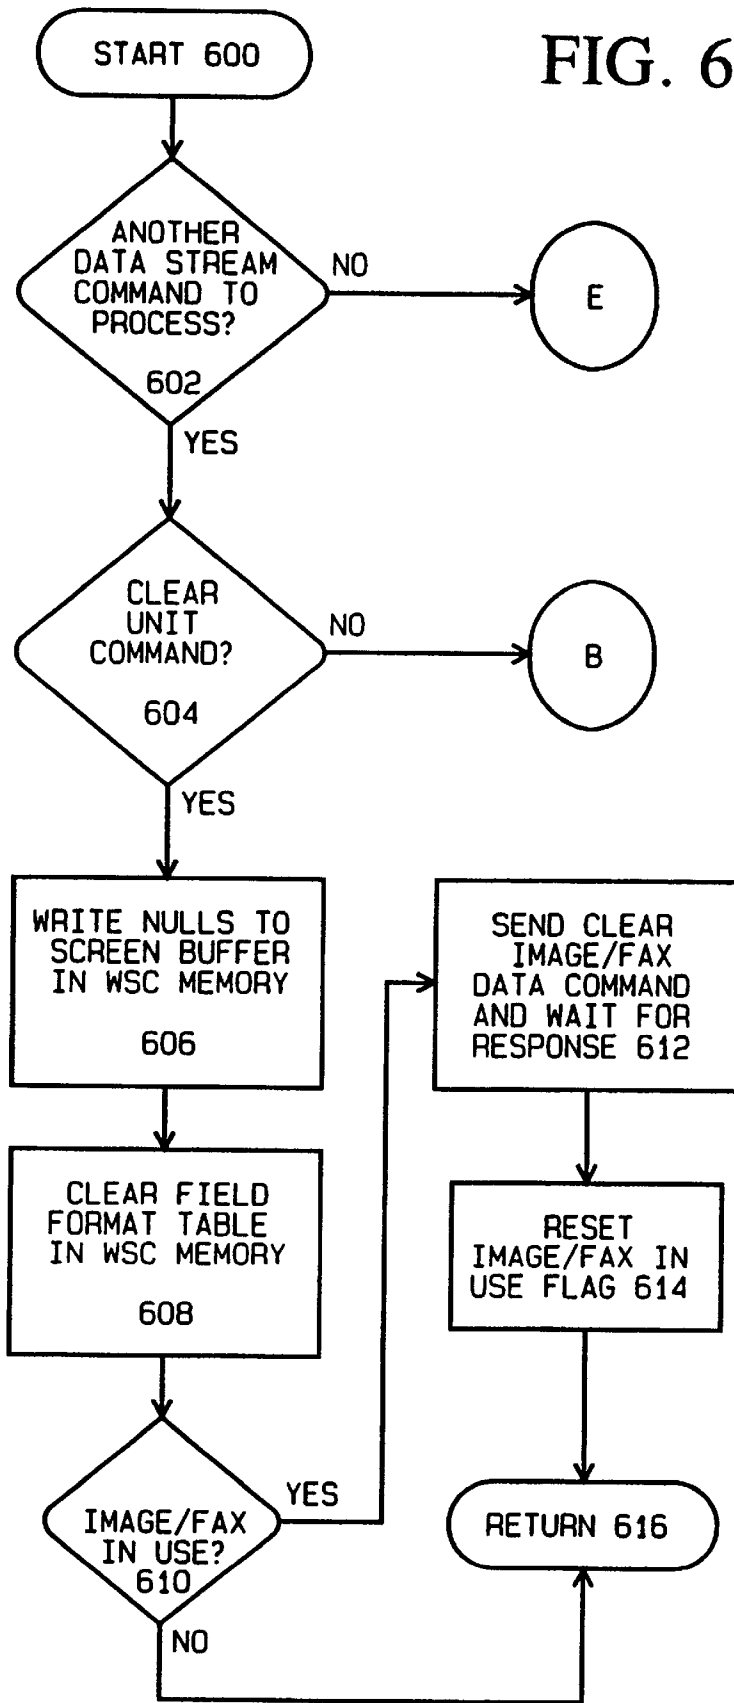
START 600

FIG. 6

ANOTHER DATA STREAM COMMAND TO PROCESS?
602

NO

E

YES

CLEAR UNIT COMMAND?
604

NO

B

YES

WRITE NULLS TO SCREEN BUFFER IN WSC MEMORY
606

SEND CLEAR IMAGE/FAX DATA COMMAND AND WAIT FOR RESPONSE 612

CLEAR FIELD FORMAT TABLE IN WSC MEMORY
608

RESET IMAGE/FAX IN USE FLAG 614

IMAGE/FAX IN USE?
610

YES

RETURN 616

NO